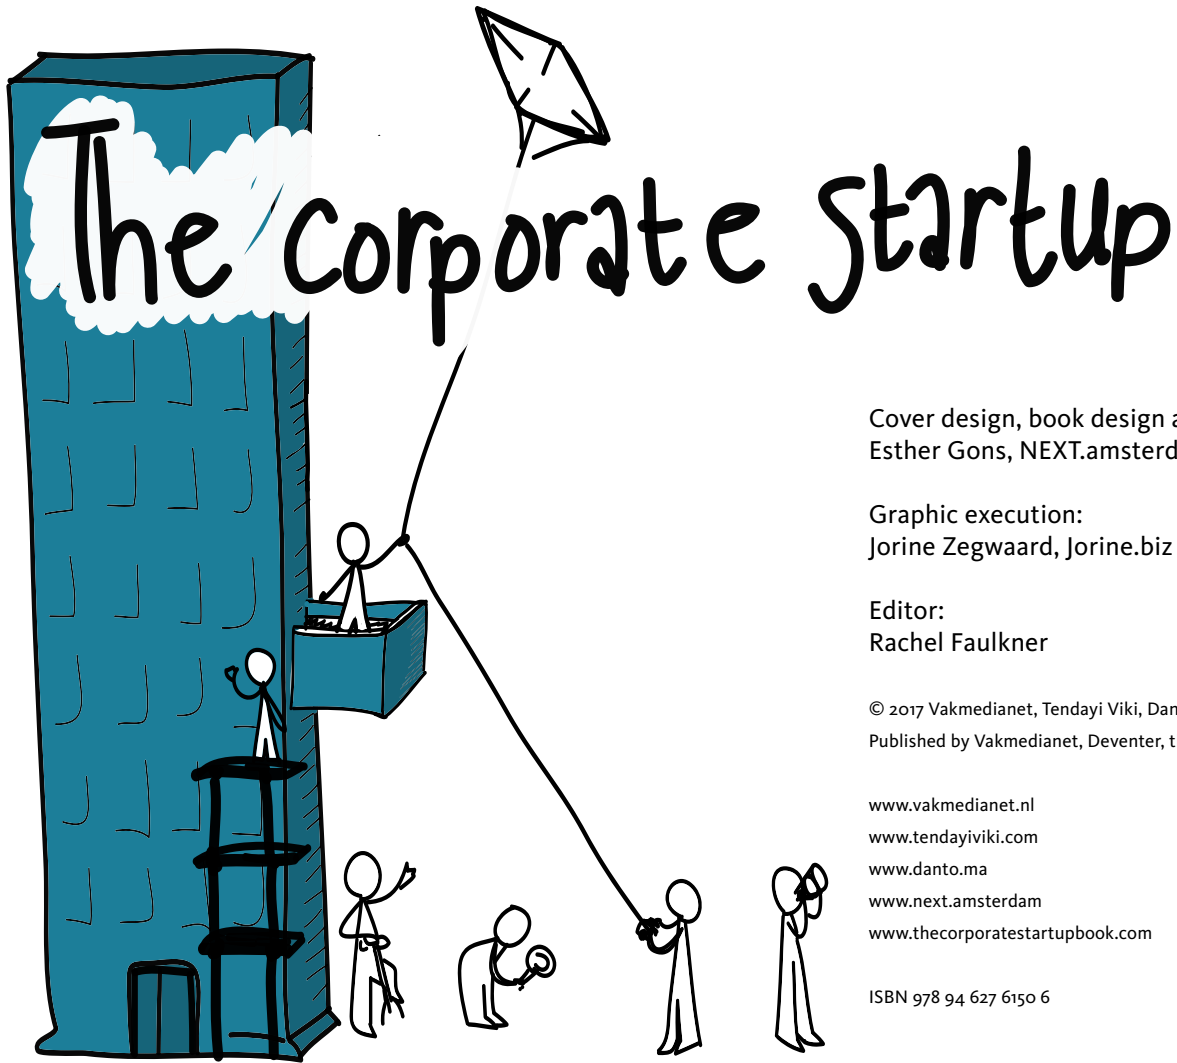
The Corporate Startup

Cover design, book design a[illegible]
Esther Gons, NEXT.amsterd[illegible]

Graphic execution:
Jorine Zegwaard, Jorine.biz

Editor:
Rachel Faulkner

© 2017 Vakmedianet, Tendayi Viki, Dan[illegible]
Published by Vakmedianet, Deventer, t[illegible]

www.vakmedianet.nl
www.tendayiviki.com
www.danto.ma
www.next.amsterdam
www.thecorporatestartupbook.com

ISBN 978 94 627 6150 6